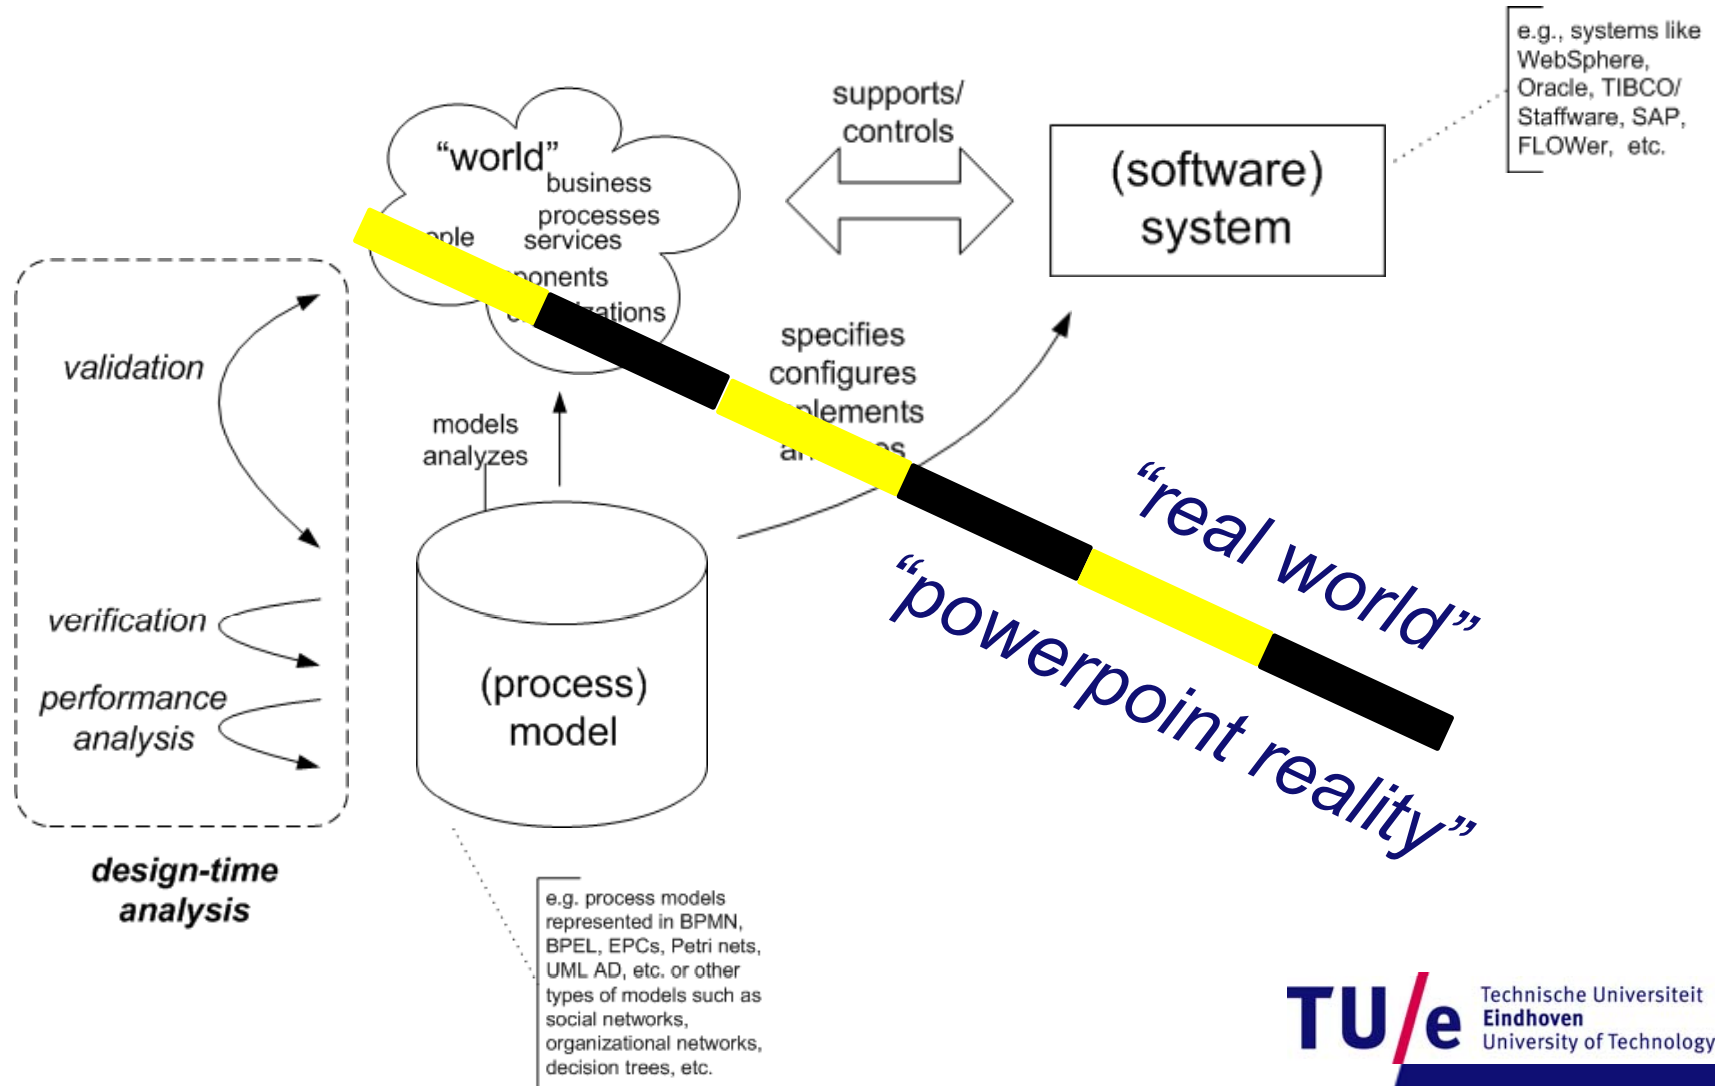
e.g., systems like WebSphere, Oracle, TIBCO/ Staffware, SAP, FLOWer, etc.

supports/ controls

"world"
business processes
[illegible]ople
services
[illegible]ponents
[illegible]ations

(software) system

specifies
configures
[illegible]plements
a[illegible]s

models
analyzes

validation

verification

performance analysis

(process) model

"real world"

"powerpoint reality"

design-time analysis

e.g. process models represented in BPMN, BPEL, EPCs, Petri nets, UML AD, etc. or other types of models such as social networks, organizational networks, decision trees, etc.

TU/e Technische Universiteit Eindhoven University of Technology